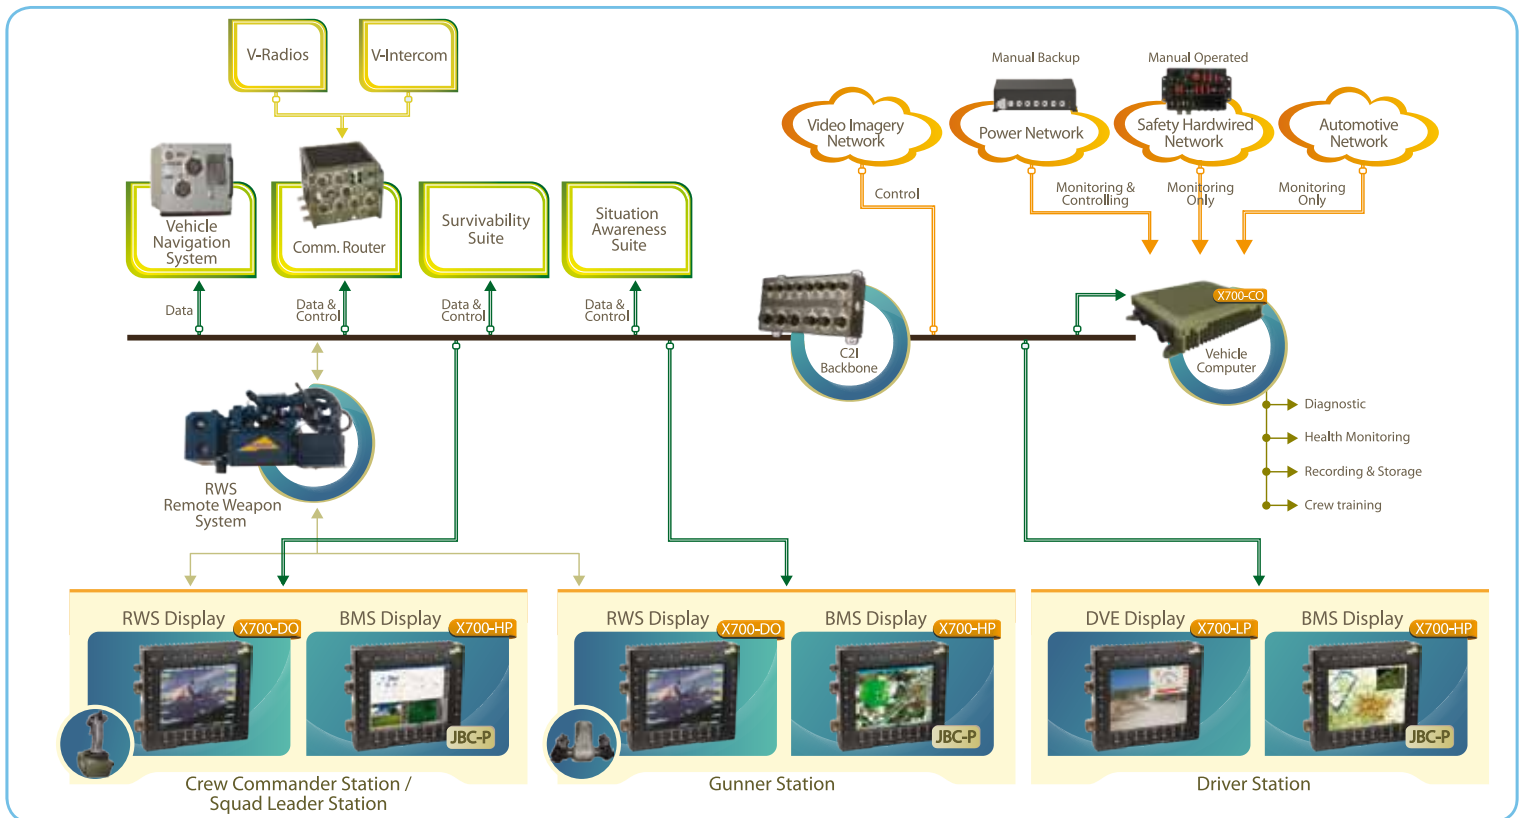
V-Radios

V-Intercom

Vehicle Navigation System

Comm. Router

Survivability Suite

Situation Awareness Suite

Data

Data & Control

Data & Control

Data & Control

Manual Backup

Manual Operated

Video Imagery Network

Power Network

Safety Hardwired Network

Automotive Network

Control

Monitoring & Controlling

Monitoring Only

Monitoring Only

C2I Backbone

X700-CO

Vehicle Computer

Diagnostic

Health Monitoring

Recording & Storage

Crew training

RWS Remote Weapon System

RWS Display X700-DO

BMS Display X700-HP

JBC-P

Crew Commander Station / Squad Leader Station

RWS Display X700-DO

BMS Display X700-HP

JBC-P

Gunner Station

DVE Display X700-LP

BMS Display X700-HP

JBC-P

Driver Station